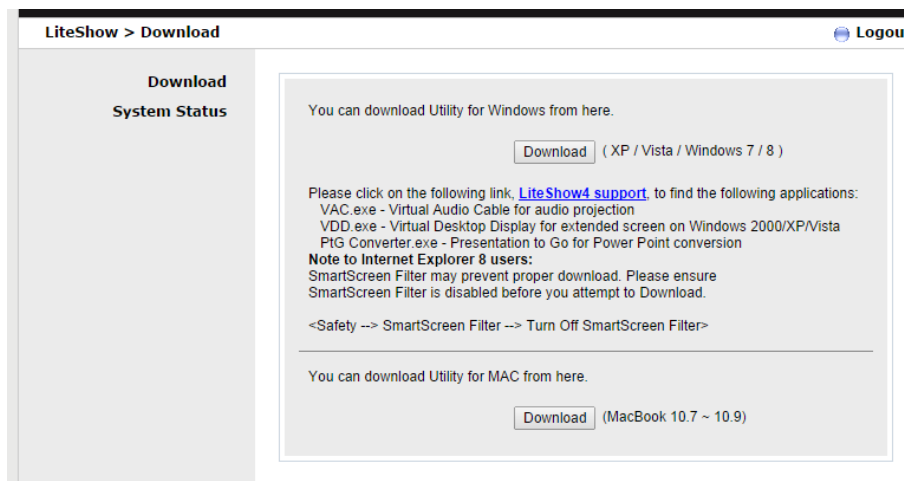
LiteShow > Download

Logou

Download
System Status

You can download Utility for Windows from here.

Download ( XP / Vista / Windows 7 / 8 )

Please click on the following link, LiteShow4 support, to find the following applications:
VAC.exe - Virtual Audio Cable for audio projection
VDD.exe - Virtual Desktop Display for extended screen on Windows 2000/XP/Vista
PtG Converter.exe - Presentation to Go for Power Point conversion
Note to Internet Explorer 8 users:
SmartScreen Filter may prevent proper download. Please ensure
SmartScreen Filter is disabled before you attempt to Download.

<Safety --> SmartScreen Filter --> Turn Off SmartScreen Filter>

You can download Utility for MAC from here.

Download (MacBook 10.7 ~ 10.9)